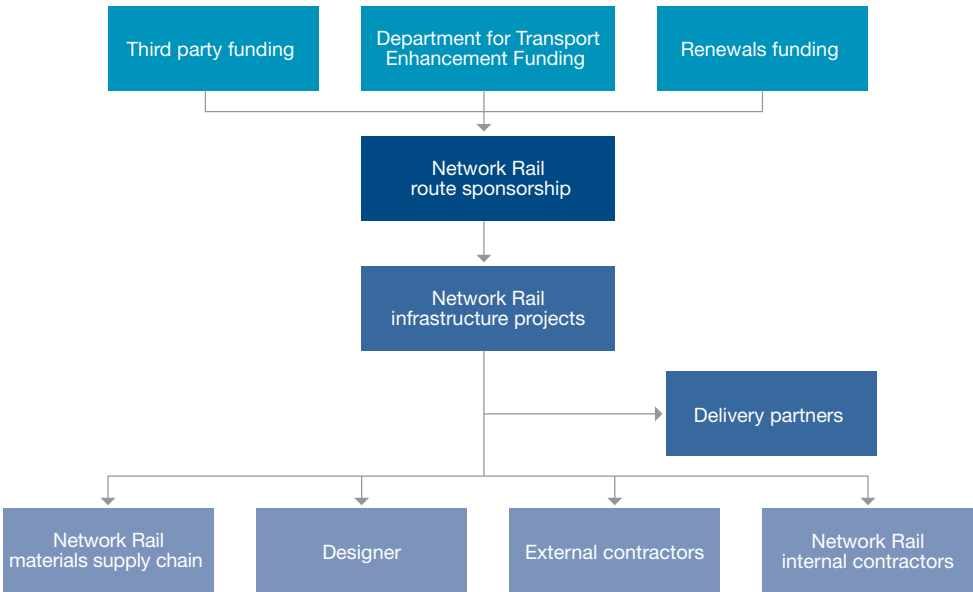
Third party funding

Department for Transport Enhancement Funding

Renewals funding

Network Rail route sponsorship

Network Rail infrastructure projects

Delivery partners

Network Rail materials supply chain

Designer

External contractors

Network Rail internal contractors